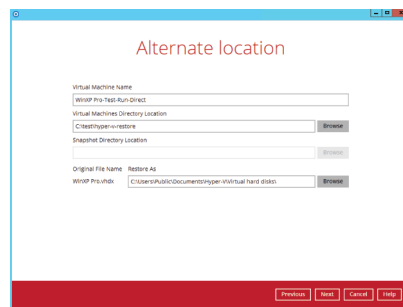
Alternate location

Virtual Machine Name

WinXP Pro-Test-Run-Direct

Virtual Machines Directory Location

C:\test\hyper-v-restore

Browse

Snapshot Directory Location

Browse

Original File Name

Restore As

WinXP Pro.vhdx

C:\Users\Public\Documents\Hyper-V\Virtual hard disks\

Browse

Previous

Next

Cancel

Help